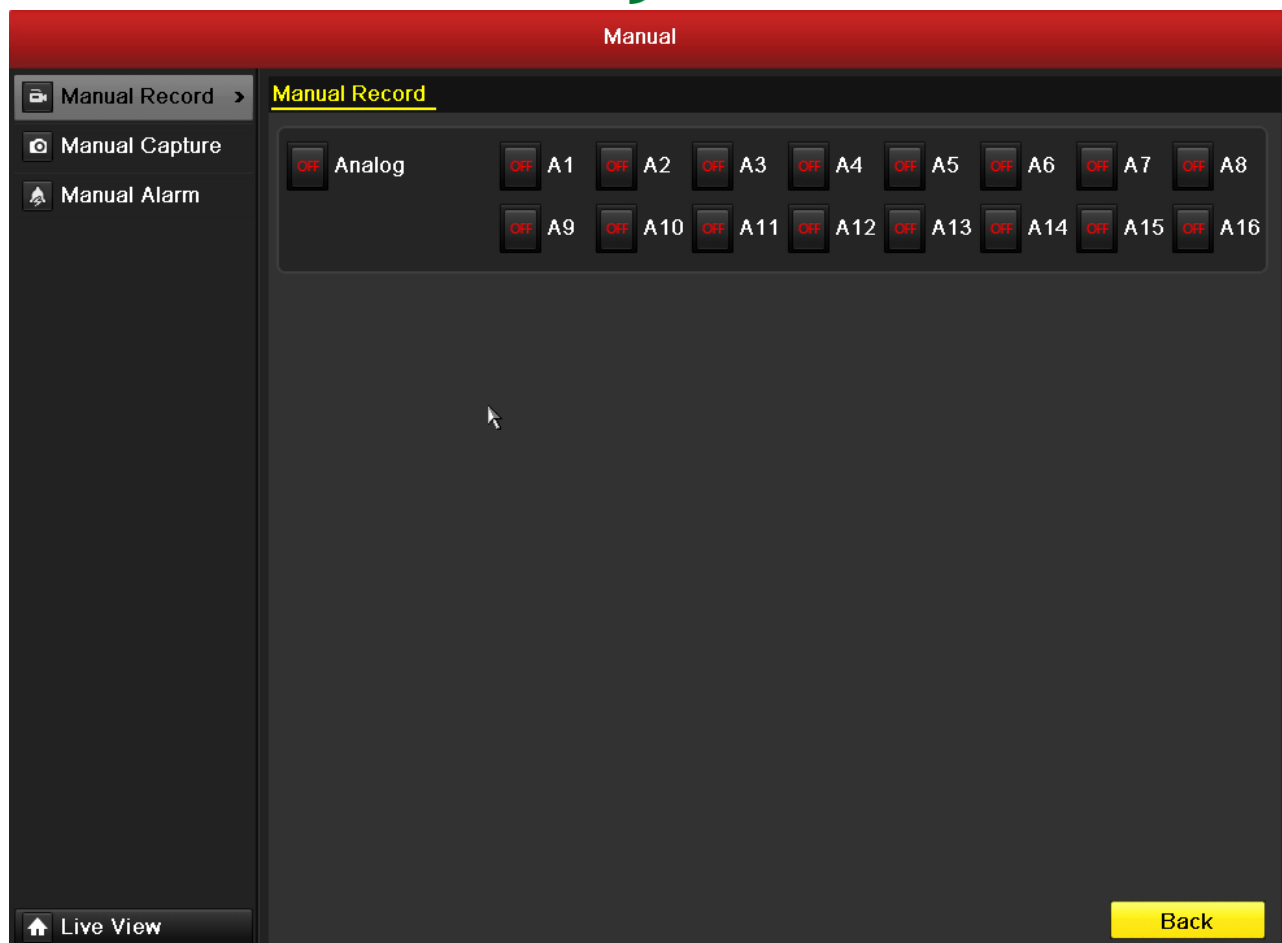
Manual

Manual Record
Manual Capture
Manual Alarm

Manual Record

OFF Analog
OFF A1 OFF A2 OFF A3 OFF A4 OFF A5 OFF A6 OFF A7 OFF A8
OFF A9 OFF A10 OFF A11 OFF A12 OFF A13 OFF A14 OFF A15 OFF A16

Live View

Back